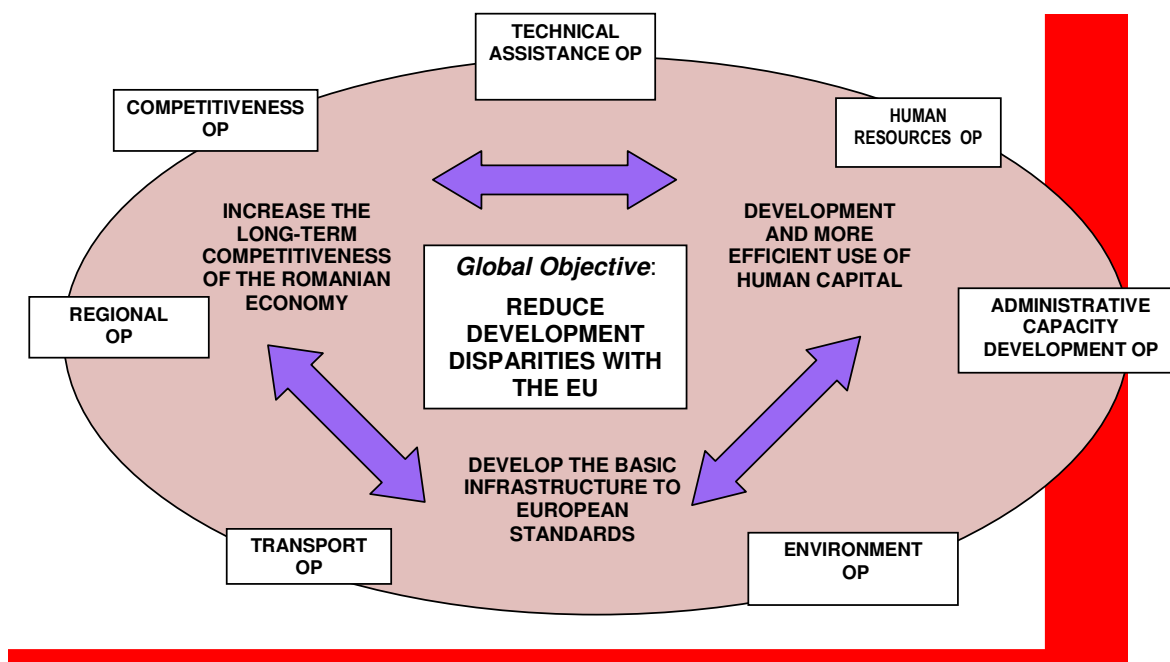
TECHNICAL ASSISTANCE OP

COMPETITIVENESS OP

HUMAN RESOURCES OP

INCREASE THE LONG-TERM COMPETITIVENESS OF THE ROMANIAN ECONOMY

DEVELOPMENT AND MORE EFFICIENT USE OF HUMAN CAPITAL

*Global Objective*:

REDUCE DEVELOPMENT DISPARITIES WITH THE EU

REGIONAL OP

ADMINISTRATIVE CAPACITY DEVELOPMENT OP

DEVELOP THE BASIC INFRASTRUCTURE TO EUROPEAN STANDARDS

TRANSPORT OP

ENVIRONMENT OP